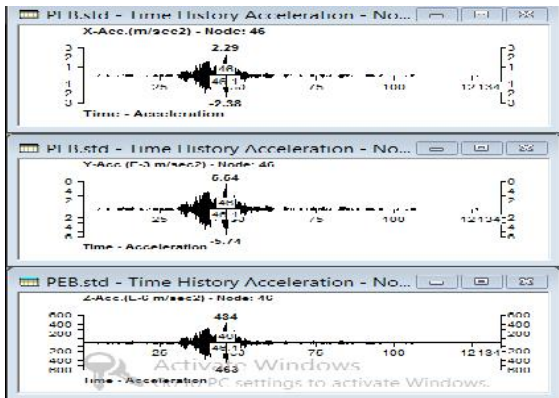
PEB.std - Time History Acceleration - No...
X-Acc.(m/sec2) - Node: 46
3
2
1
1
2
3
2.29
46
46
-2.38
25
75
100
121.34
3
2
1
1
2
3
Time - Acceleration

PEB.std - Time History Acceleration - No...
Y-Acc.(E-3 m/sec2) - Node: 46
6
4
2
2
4
6
6.64
46
46
-5.74
25
75
100
121.34
6
4
2
2
4
6
Time - Acceleration

PEB.std - Time History Acceleration - No...
Z-Acc.(E-6 m/sec2) - Node: 46
600
400
200
200
400
600
434
46
46
-463
25
75
100
121.34
600
400
200
200
400
600
Time - Acceleration
Activate Windows
Go to PC settings to activate Windows.